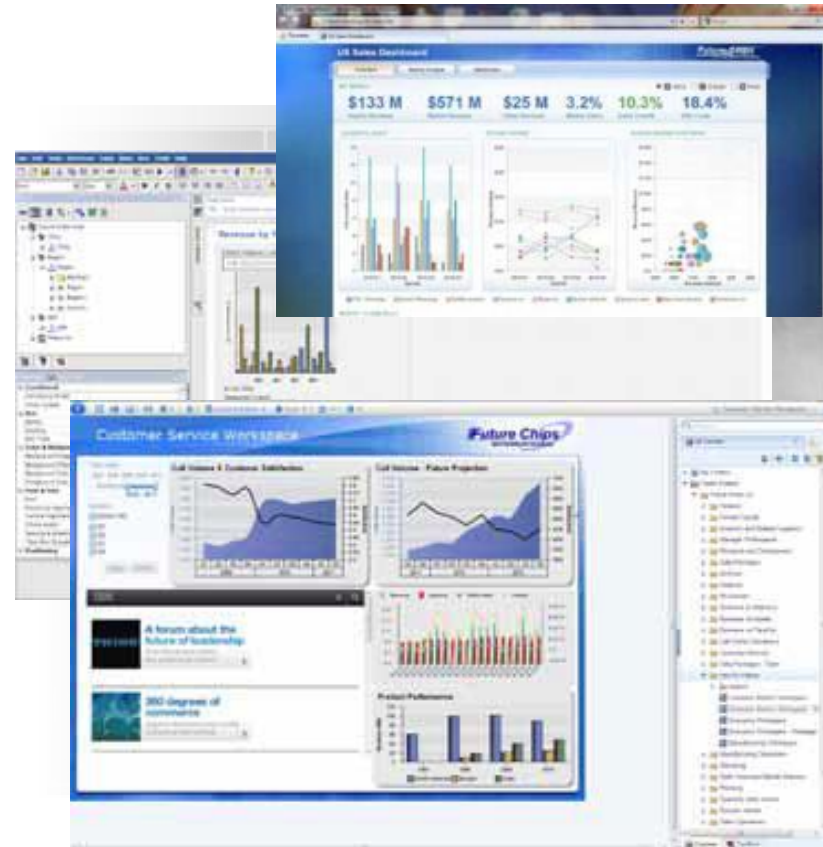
US Sales Dashboard

FutureChips

$133 M

$571 M

$25 M

3.2%

10.3%

18.4%

Revenue by

Customer Service Workspace

Future Chips

Call Volume & Customer Satisfaction

Call Volume - Future Projection

A forum about the future of leadership

360 degrees of commerce

Product Performance